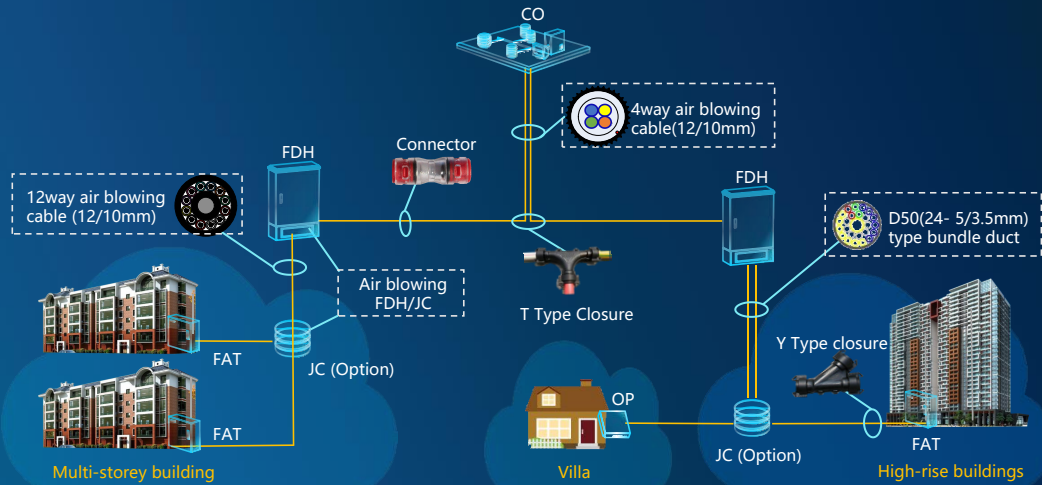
CO

4way air blowing cable(12/10mm)

Connector

FDH

12way air blowing cable (12/10mm)

FDH

D50(24- 5/3.5mm) type bundle duct

Air blowing FDH/JC

T Type Closure

FAT

JC (Option)

Y Type closure

OP

FAT

FAT

JC (Option)

Multi-storey building

Villa

High-rise buildings